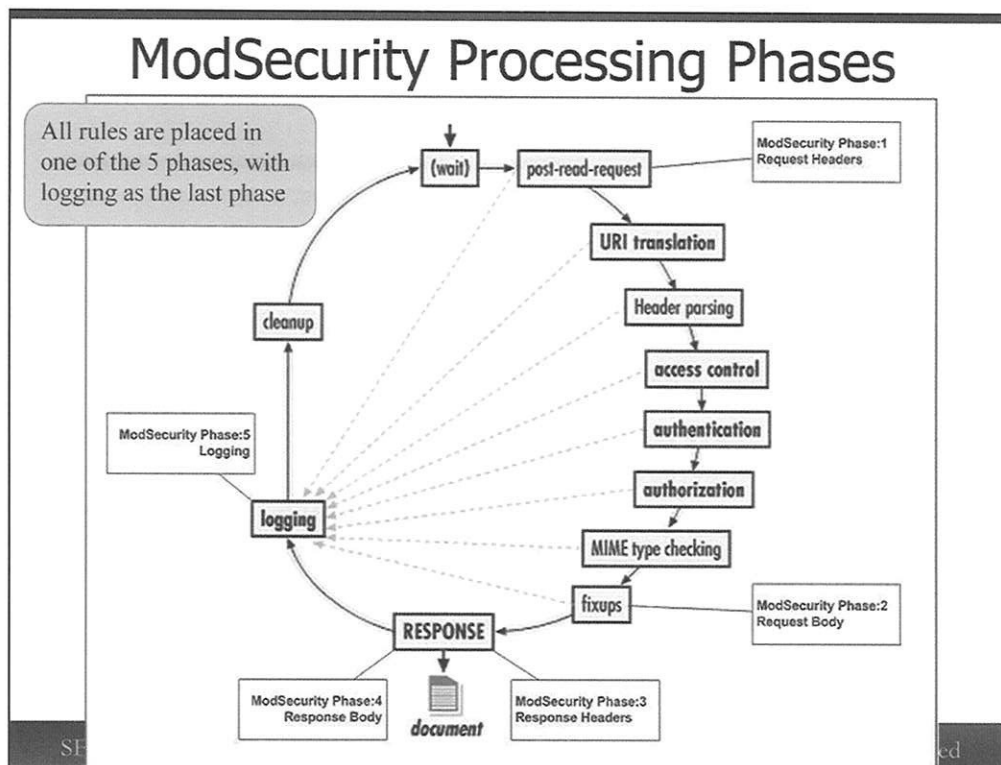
ModSecurity Processing Phases

All rules are placed in one of the 5 phases, with logging as the last phase

(wait)

post-read-request

ModSecurity Phase:1
Request Headers

URI translation

Header parsing

access control

authentication

authorization

MIME type checking

fixups

ModSecurity Phase:2
Request Body

cleanup

ModSecurity Phase:5
Logging

logging

RESPONSE

ModSecurity Phase:4
Response Body

document

ModSecurity Phase:3
Response Headers

SE

ed